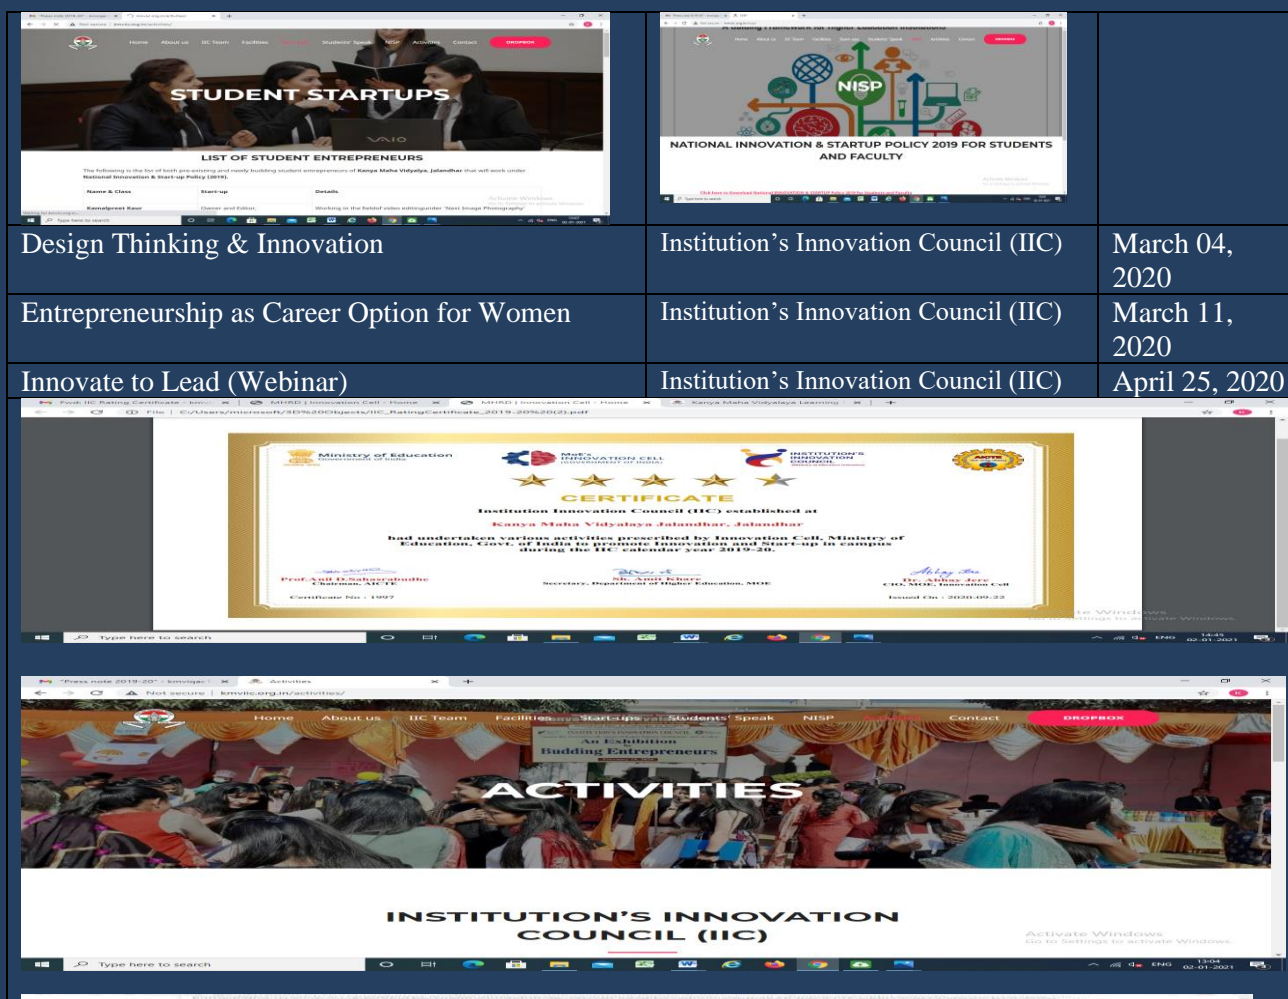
STUDENT STARTUPS

LIST OF STUDENT ENTREPRENEURS

NISP

NATIONAL INNOVATION & STARTUP POLICY 2019 FOR STUDENTS AND FACULTY

| Design Thinking & Innovation | Institution's Innovation Council (IIC) | March 04, 2020 |
|---|---|---|
| Entrepreneurship as Career Option for Women | Institution's Innovation Council (IIC) | March 11, 2020 |
| Innovate to Lead (Webinar) | Institution's Innovation Council (IIC) | April 25, 2020 |

Ministry of Education
Government of India

MoE's INNOVATION CELL

INSTITUTION'S INNOVATION COUNCIL

CERTIFICATE

Institution Innovation Council (IIC) established at

Kanya Maha Vidyalaya Jalandhar, Jalandhar

had undertaken various activities prescribed by Innovation Cell, Ministry of Education, Govt. of India to promote Innovation and Start-up in campus during the IIC calendar year 2019-20.

Prof. Anil D. Sahasrabudhe
Chairman, AICTE

Sh. Amit Khare
Secretary, Department of Higher Education, MOE

Dr. Abhay Jere
CIO, MOE, Innovation Cell

Certificate No : 1997

Issued On : 2020-09-23

Type here to search

Home About us IIC Team Facilities Start-ups Students' Speak NISP Contact DROPBOX

An Exhibition
Budding Entrepreneurs

ACTIVITIES

INSTITUTION'S INNOVATION COUNCIL (IIC)

Activate Windows
Go to Settings to activate Windows.

Type here to search

ENG 13:04 02-01-2021